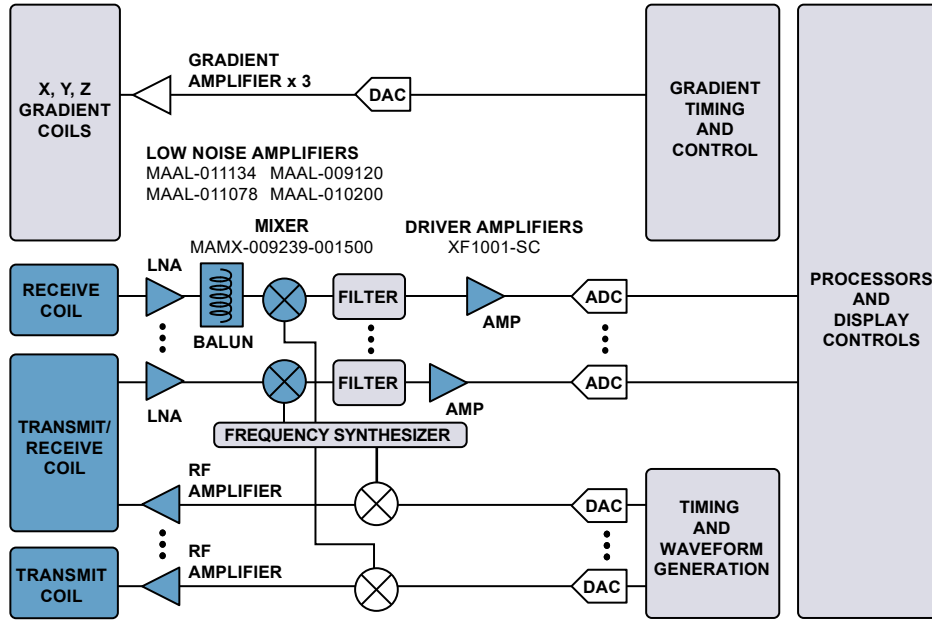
X, Y, Z GRADIENT COILS

GRADIENT AMPLIFIER x 3

DAC

GRADIENT TIMING AND CONTROL

LOW NOISE AMPLIFIERS
MAAL-011134 MAAL-009120
MAAL-011078 MAAL-010200

MIXER
MAMX-009239-001500

DRIVER AMPLIFIERS
XF1001-SC

PROCESSORS AND DISPLAY CONTROLS

RECEIVE COIL

LNA

BALUN

FILTER

AMP

ADC

TRANSMIT/ RECEIVE COIL

LNA

FILTER

AMP

ADC

FREQUENCY SYNTHESIZER

RF AMPLIFIER

DAC

TIMING AND WAVEFORM GENERATION

TRANSMIT COIL

RF AMPLIFIER

DAC